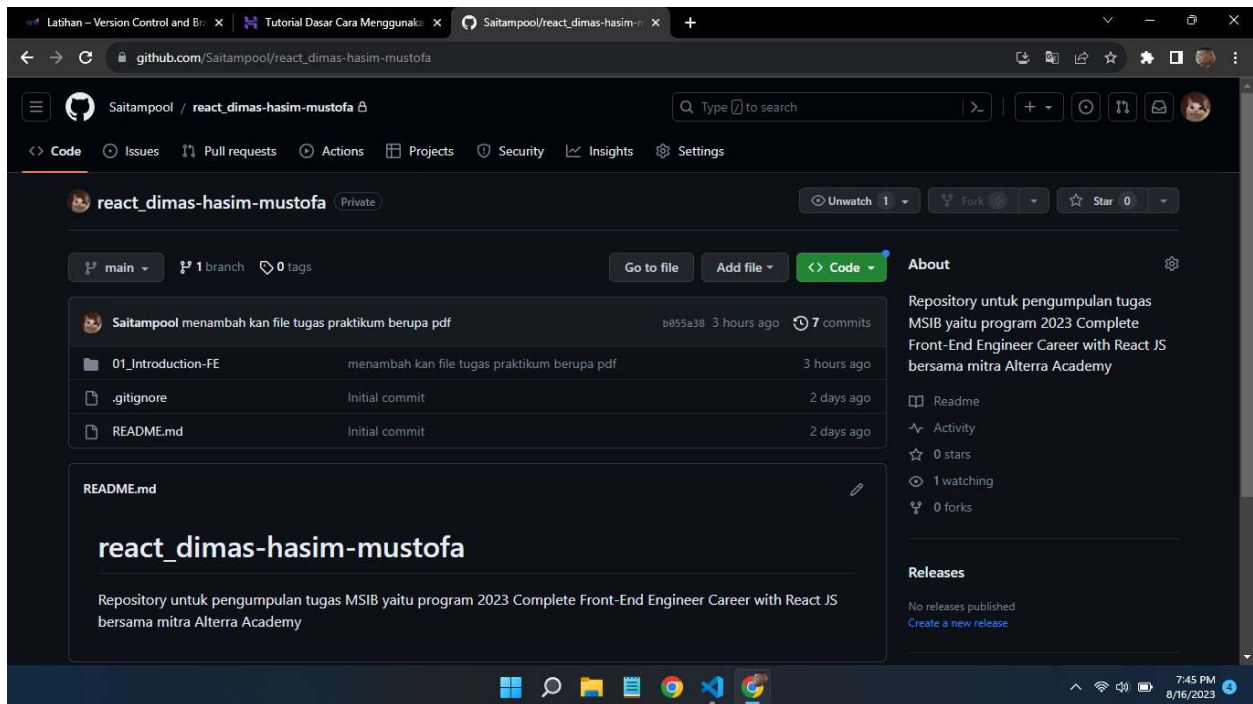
Latihan – Version Control and Br × | Tutorial Dasar Cara Menggunaka × | Saitampool/react_dimas-hasim-m × | +

github.com/Saitampool/react_dimas-hasim-mustofa

Saitampool / react_dimas-hasim-mustofa

Type / to search

Code | Issues | Pull requests | Actions | Projects | Security | Insights | Settings

react_dimas-hasim-mustofa Private

Unwatch 1 | Fork 0 | Star 0

main | 1 branch | 0 tags

Go to file | Add file | Code

Saitampool menambah kan file tugas praktikum berupa pdf b055a38 3 hours ago 7 commits

| | | |
|---|---|---|
| 01_Introduction-FE | menambah kan file tugas praktikum berupa pdf | 3 hours ago |
| .gitignore | Initial commit | 2 days ago |
| README.md | Initial commit | 2 days ago |

README.md

react_dimas-hasim-mustofa

Repository untuk pengumpulan tugas MSIB yaitu program 2023 Complete Front-End Engineer Career with React JS bersama mitra Alterra Academy

About

Repository untuk pengumpulan tugas MSIB yaitu program 2023 Complete Front-End Engineer Career with React JS bersama mitra Alterra Academy

Readme
Activity
0 stars
1 watching
0 forks

Releases

No releases published
Create a new release

7:45 PM
8/16/2023
4